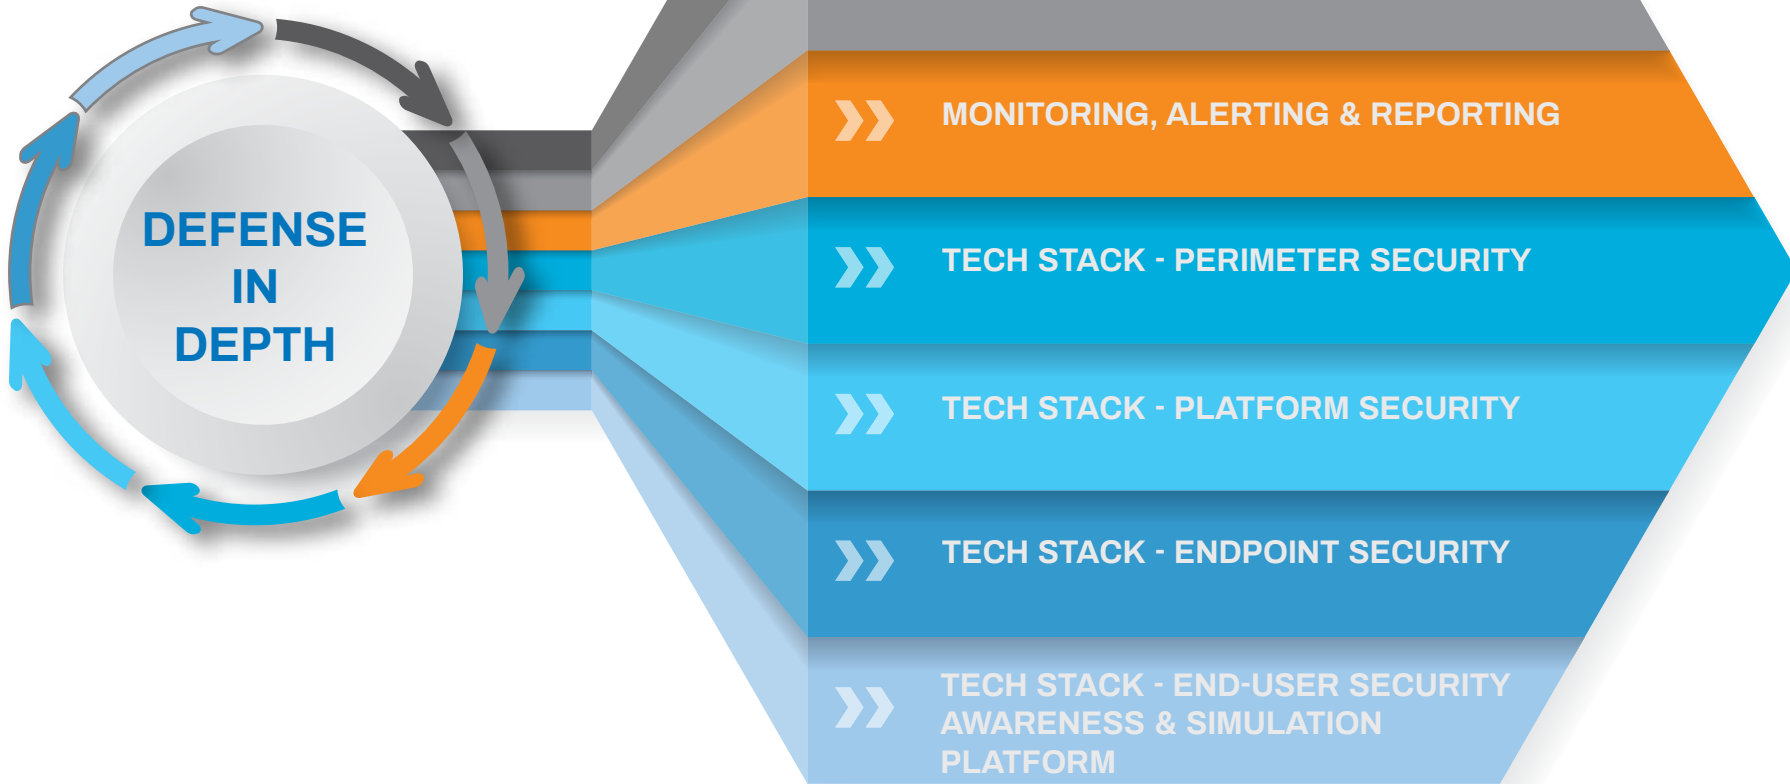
DEFENSE IN DEPTH

MONITORING, ALERTING & REPORTING

TECH STACK - PERIMETER SECURITY

TECH STACK - PLATFORM SECURITY

TECH STACK - ENDPOINT SECURITY

TECH STACK - END-USER SECURITY AWARENESS & SIMULATION PLATFORM